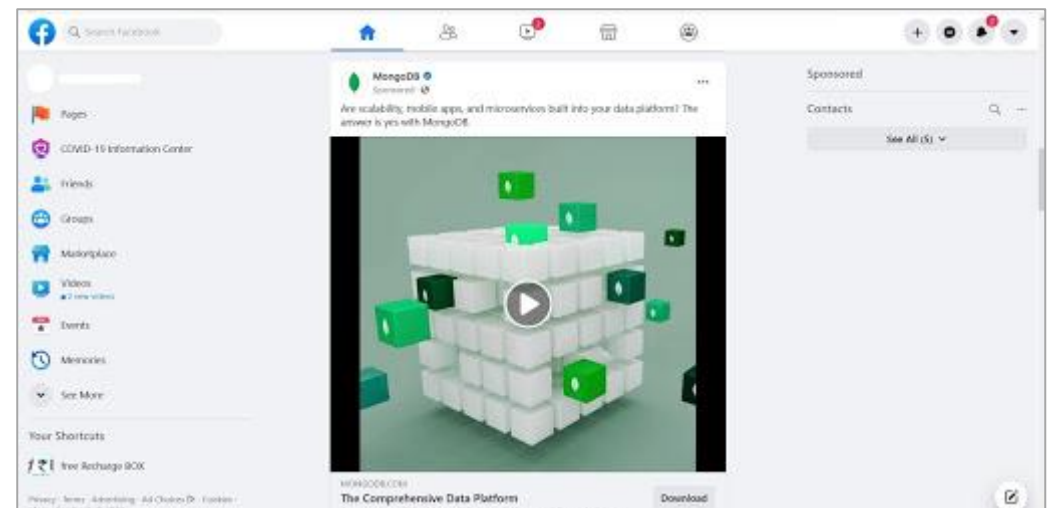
Search Facebook

Pages

COVID-19 Information Center

Friends

Groups

Marketplace

Videos
2 new videos

Events

Memories

See More

Your Shortcuts

free Recharge BOX

Privacy · Terms · Advertising · Ad Choices · Cookies ·

MongoDB
Sponsored

Are scalability, mobile apps, and microservices built into your data platform? The answer is yes with MongoDB.

MONGODB.COM
The Comprehensive Data Platform

Download

Sponsored

Contacts

See All (5)